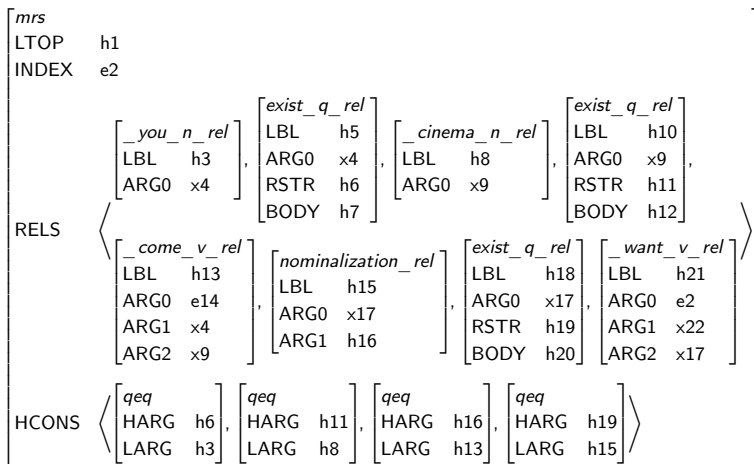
mrs
LTOP h1
INDEX e2

RELS ⟨ [_you_n_rel LBL h3 ARG0 x4], [exist_q_rel LBL h5 ARG0 x4 RSTR h6 BODY h7], [_cinema_n_rel LBL h8 ARG0 x9], [exist_q_rel LBL h10 ARG0 x9 RSTR h11 BODY h12],

[_come_v_rel LBL h13 ARG0 e14 ARG1 x4 ARG2 x9], [nominalization_rel LBL h15 ARG0 x17 ARG1 h16], [exist_q_rel LBL h18 ARG0 x17 RSTR h19 BODY h20], [_want_v_rel LBL h21 ARG0 e2 ARG1 x22 ARG2 x17] ⟩

HCONS ⟨ [qeq HARG h6 LARG h3], [qeq HARG h11 LARG h8], [qeq HARG h16 LARG h13], [qeq HARG h19 LARG h15] ⟩